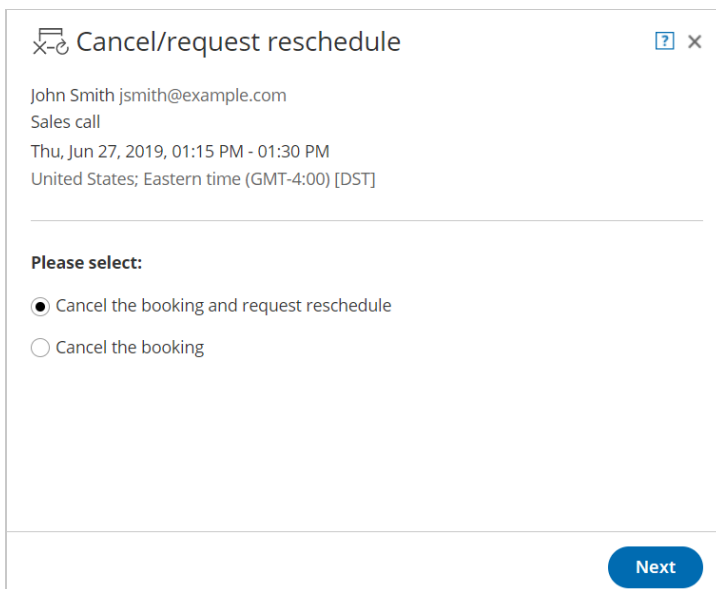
Cancel/request reschedule

?

×

John Smith jsmith@example.com
Sales call
Thu, Jun 27, 2019, 01:15 PM - 01:30 PM
United States; Eastern time (GMT-4:00) [DST]

Please select:

Cancel the booking and request reschedule

Cancel the booking

Next